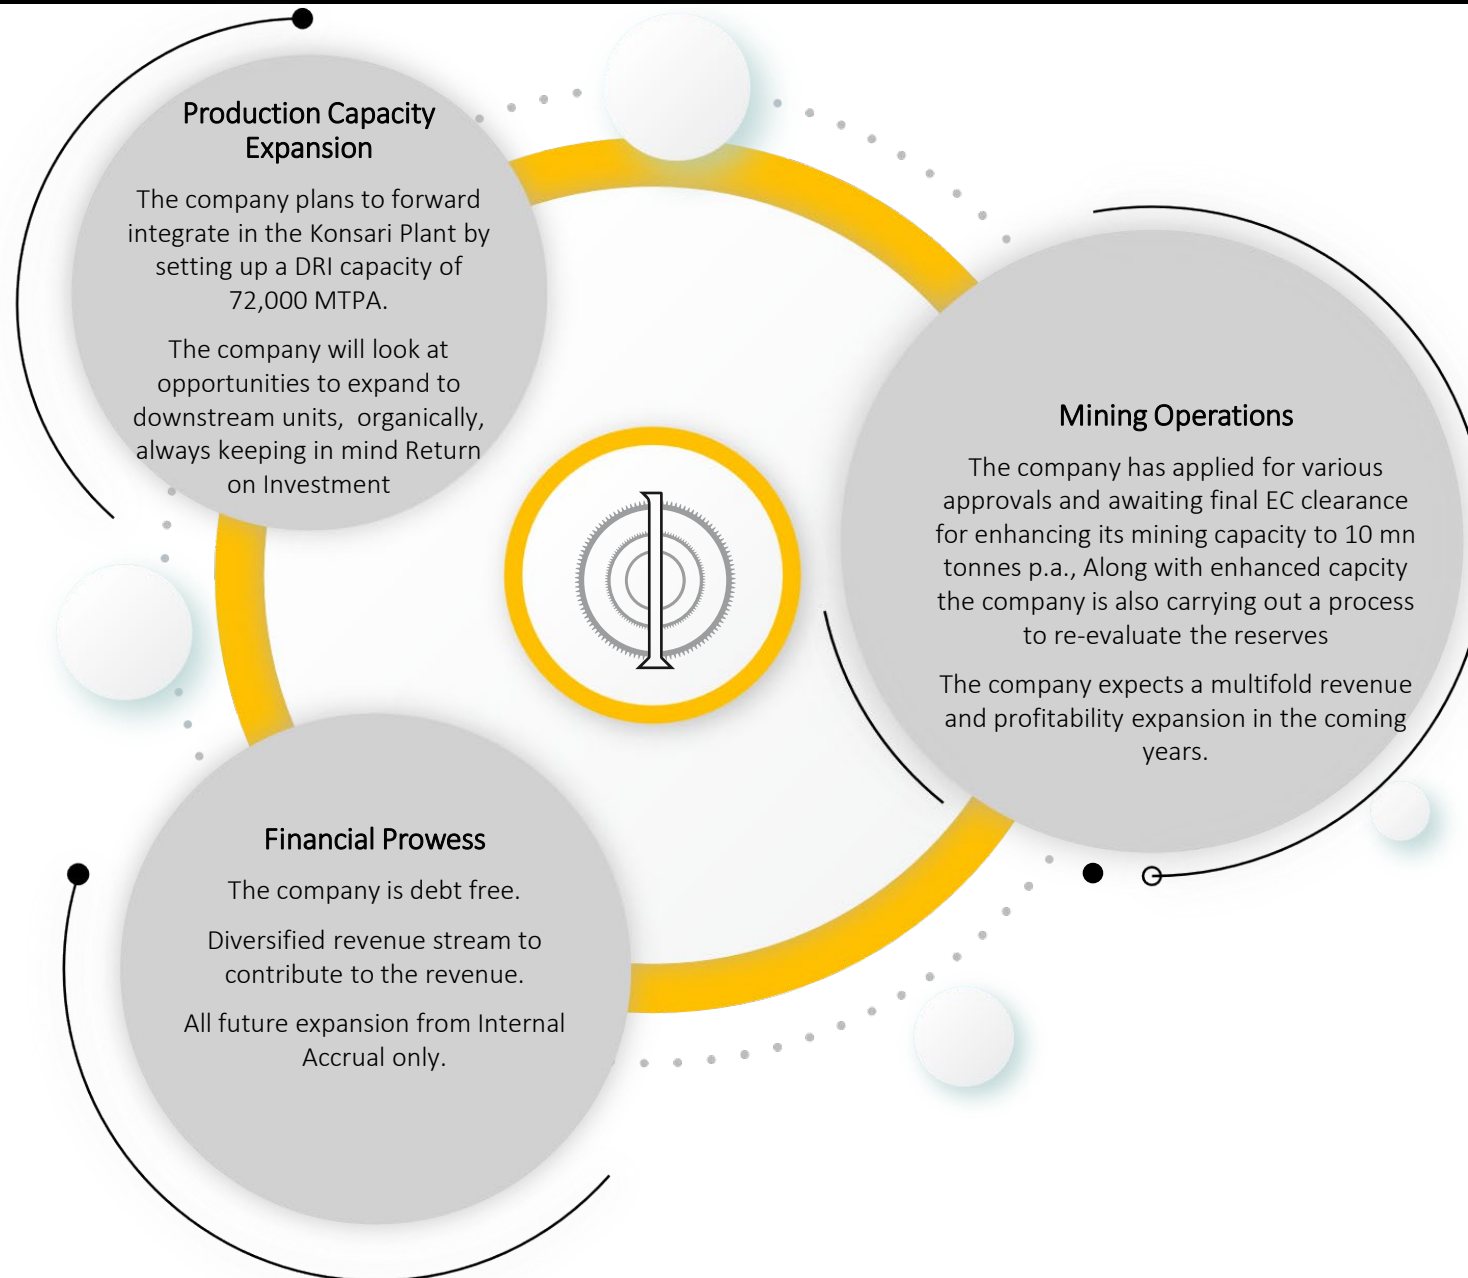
Production Capacity Expansion

The company plans to forward integrate in the Konsari Plant by setting up a DRI capacity of 72,000 MTPA.

The company will look at opportunities to expand to downstream units, organically, always keeping in mind Return on Investment

Mining Operations

The company has applied for various approvals and awaiting final EC clearance for enhancing its mining capacity to 10 mn tonnes p.a., Along with enhanced capcity the company is also carrying out a process to re-evaluate the reserves

The company expects a multifold revenue and profitability expansion in the coming years.

Financial Prowess

The company is debt free.

Diversified revenue stream to contribute to the revenue.

All future expansion from Internal Accrual only.